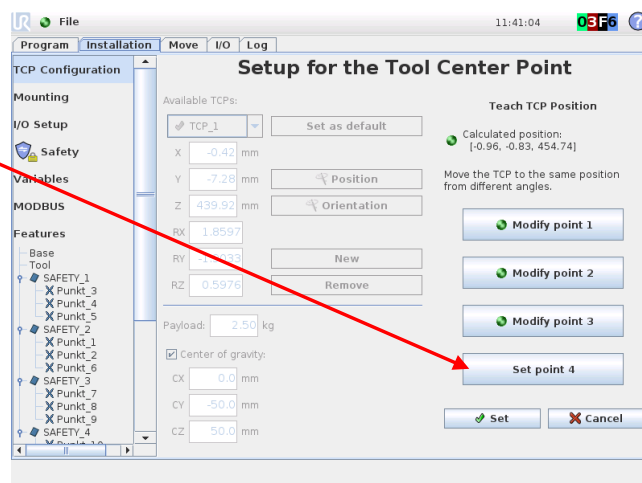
File
11:41:04
03F6

Program | Installation | Move | I/O | Log

TCP Configuration
Mounting
I/O Setup
Safety
Variables
MODBUS
Features
Base
Tool
SAFETY_1
Punkt_3
Punkt_4
Punkt_5
SAFETY_2
Punkt_1
Punkt_2
Punkt_6
SAFETY_3
Punkt_7
Punkt_8
Punkt_9
SAFETY_4
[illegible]

Setup for the Tool Center Point

Available TCPs:
TCP_1
Set as default
X -0.42 mm
Y -7.28 mm
Position
Z 439.92 mm
Orientation
RX 1.8597
RY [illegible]
New
RZ 0.5976
Remove
Payload: 2.50 kg
Center of gravity:
CX 0.0 mm
CY -50.0 mm
CZ 50.0 mm

Teach TCP Position
Calculated position:
[-0.96, -0.83, 454.74]
Move the TCP to the same position from different angles.
Modify point 1
Modify point 2
Modify point 3
Set point 4
Set
Cancel